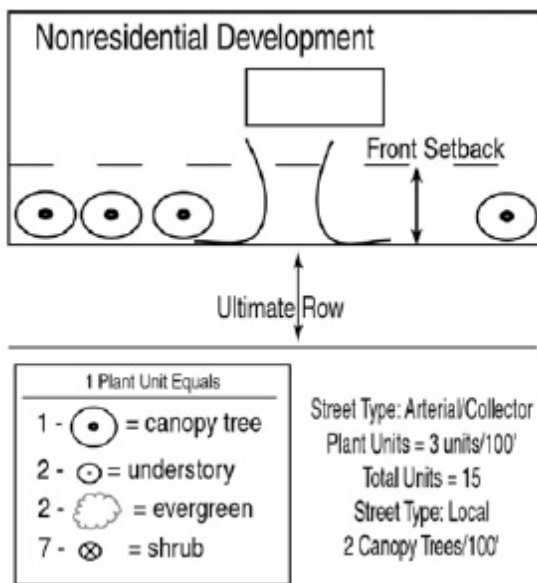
Nonresidential Development

Front Setback

Ultimate Row

1 Plant Unit Equals

1 - = canopy tree

2 - = understory

2 - = evergreen

7 - $\otimes$ = shrub

Street Type: Arterial/Collector
Plant Units = 3 units/100'
Total Units = 15
Street Type: Local
2 Canopy Trees/100'